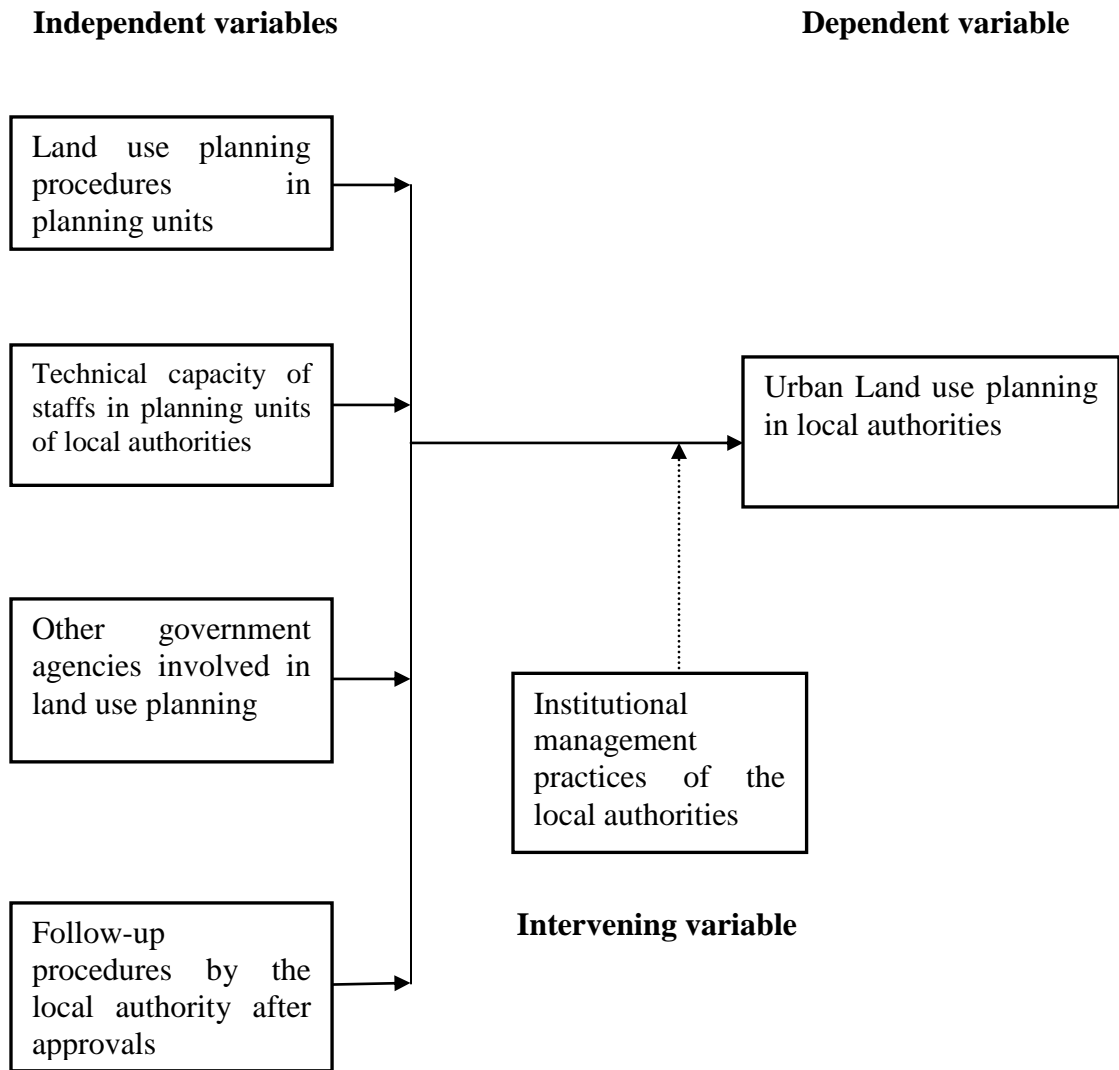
**Independent variables**

**Dependent variable**

Land use planning procedures in planning units

Technical capacity of staffs in planning units of local authorities

Urban Land use planning in local authorities

Other government agencies involved in land use planning

Institutional management practices of the local authorities

Follow-up procedures by the local authority after approvals

**Intervening variable**